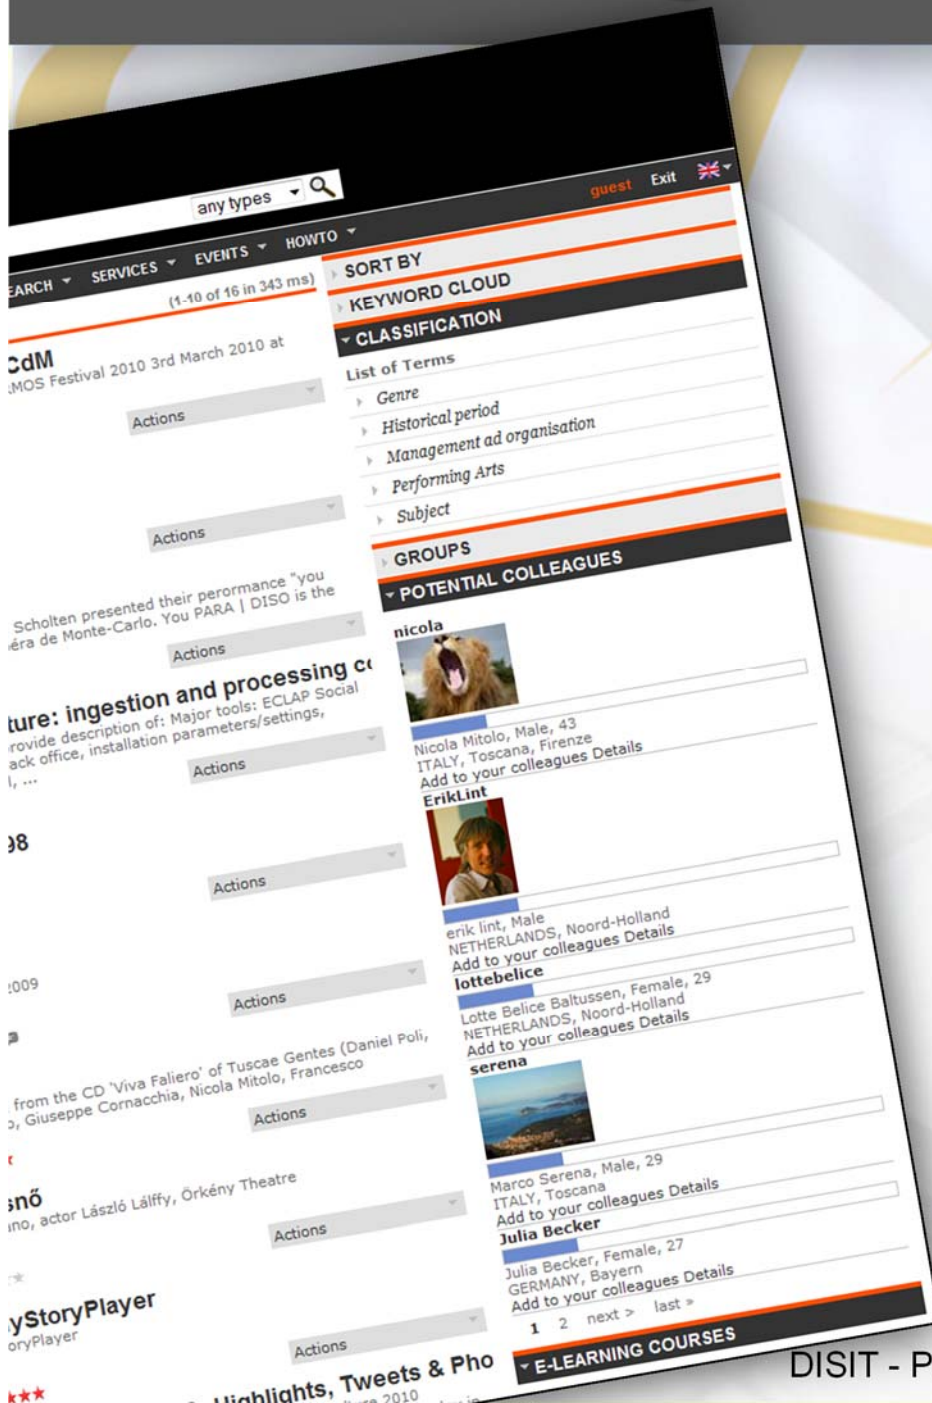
any types

guest Exit

EARCH SERVICES EVENTS HOWTO

(1-10 of 16 in 343 ms)

CdM
MOS Festival 2010 3rd March 2010 at

Actions

Actions

Scholten presented their perormance "you
éra de Monte-Carlo. You PARA | DISO is the

Actions

ture: ingestion and processing c
rovide description of: Major tools: ECLAP Social
ack office, installation parameters/settings,
l, ...

Actions

98

Actions

2009

Actions

from the CD 'Viva Faliero' of Tuscae Gentes (Daniel Poli,
, Giuseppe Cornacchia, Nicola Mitolo, Francesco

Actions

snő
ino, actor László Lálffy, Örkény Theatre

Actions

yStoryPlayer
oryPlayer

Actions

Highlights, Tweets & Pho
2010

SORT BY

KEYWORD CLOUD

CLASSIFICATION

List of Terms

Genre

Historical period

Management ad organisation

Performing Arts

Subject

GROUPS

POTENTIAL COLLEAGUES

nicola

Nicola Mitolo, Male, 43
ITALY, Toscana, Firenze
Add to your colleagues Details

ErikLint

erik lint, Male
NETHERLANDS, Noord-Holland
Add to your colleagues Details

lottebelice

Lotte Belice Baltussen, Female, 29
NETHERLANDS, Noord-Holland
Add to your colleagues Details

serena

Marco Serena, Male, 29
ITALY, Toscana
Add to your colleagues Details

Julia Becker

Julia Becker, Female, 27
GERMANY, Bayern
Add to your colleagues Details

1 2 next › last »

E-LEARNING COURSES

DISIT - P